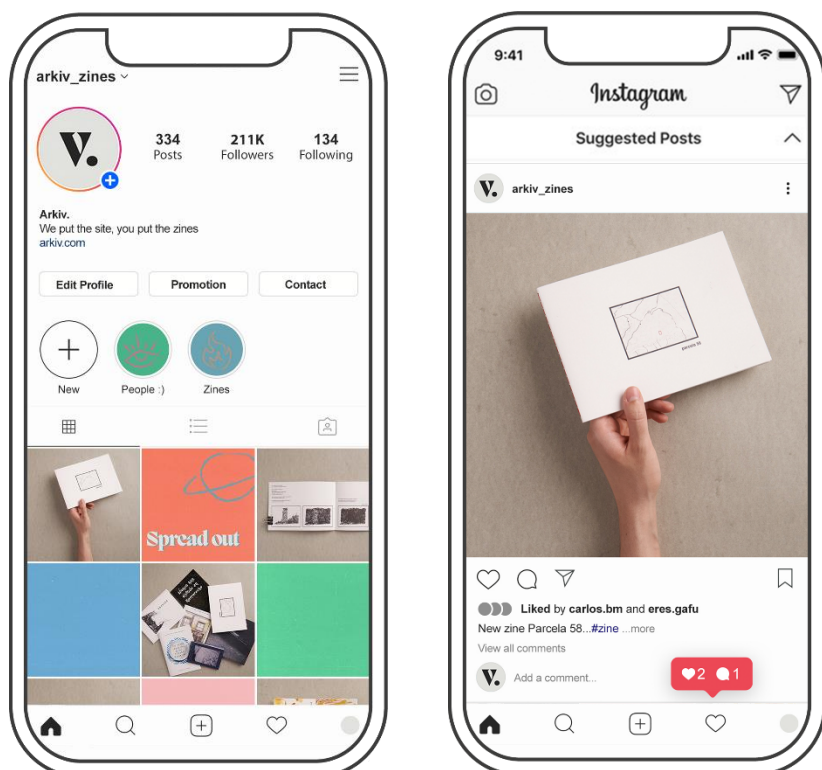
arkiv_zines

V.

334
Posts

211K
Followers

134
Following

Arkiv.
We put the site, you put the zines
arkiv.com

Edit Profile

Promotion

Contact

New

People :)

Zines

Spread out

9:41

Instagram

Suggested Posts

V.

arkiv_zines

Liked by carlos.bm and eres.gafu

New zine Parcela 58...#zine ...more

View all comments

V.

Add a comment...

2 1